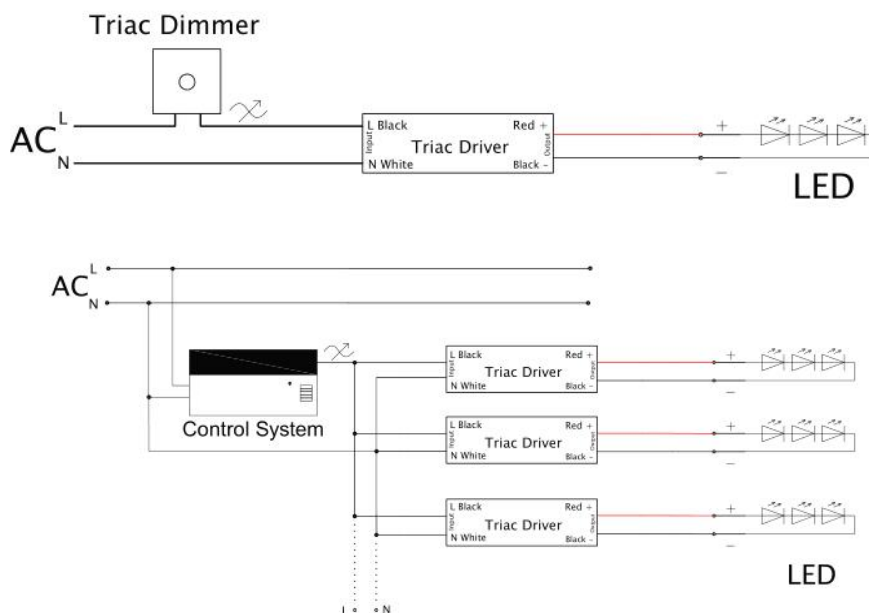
Triac Dimmer

AC L N

L Black
Input
N White
Triac Driver
Red +
Output
Black -

+
−

LED

AC L N

Control System

L Black
Input
N White
Triac Driver
Red +
Output
Black -

+
−

L Black
Input
N White
Triac Driver
Red +
Output
Black -

+
−

L Black
Input
N White
Triac Driver
Red +
Output
Black -

+
−

LED

L N